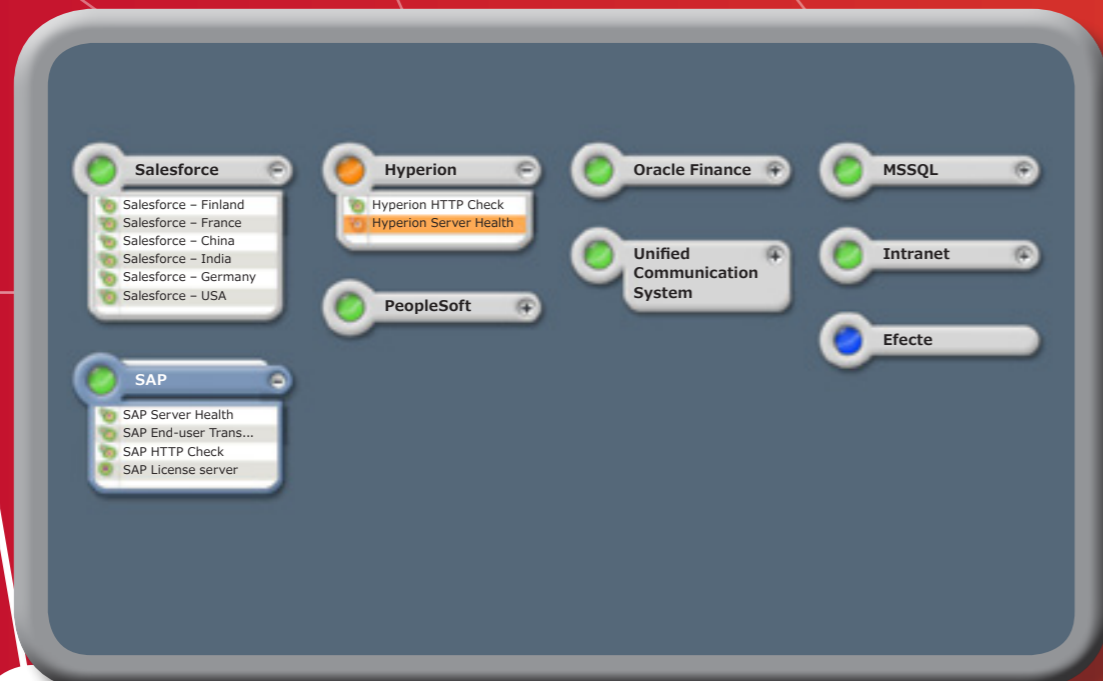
Salesforce
Salesforce – Finland
Salesforce – France
Salesforce – China
Salesforce – India
Salesforce – Germany
Salesforce – USA

Hyperion
Hyperion HTTP Check
Hyperion Server Health

PeopleSoft

Oracle Finance

Unified Communication System

MSSQL

Intranet

Efecte

SAP
SAP Server Health
SAP End-user Trans...
SAP HTTP Check
SAP License server